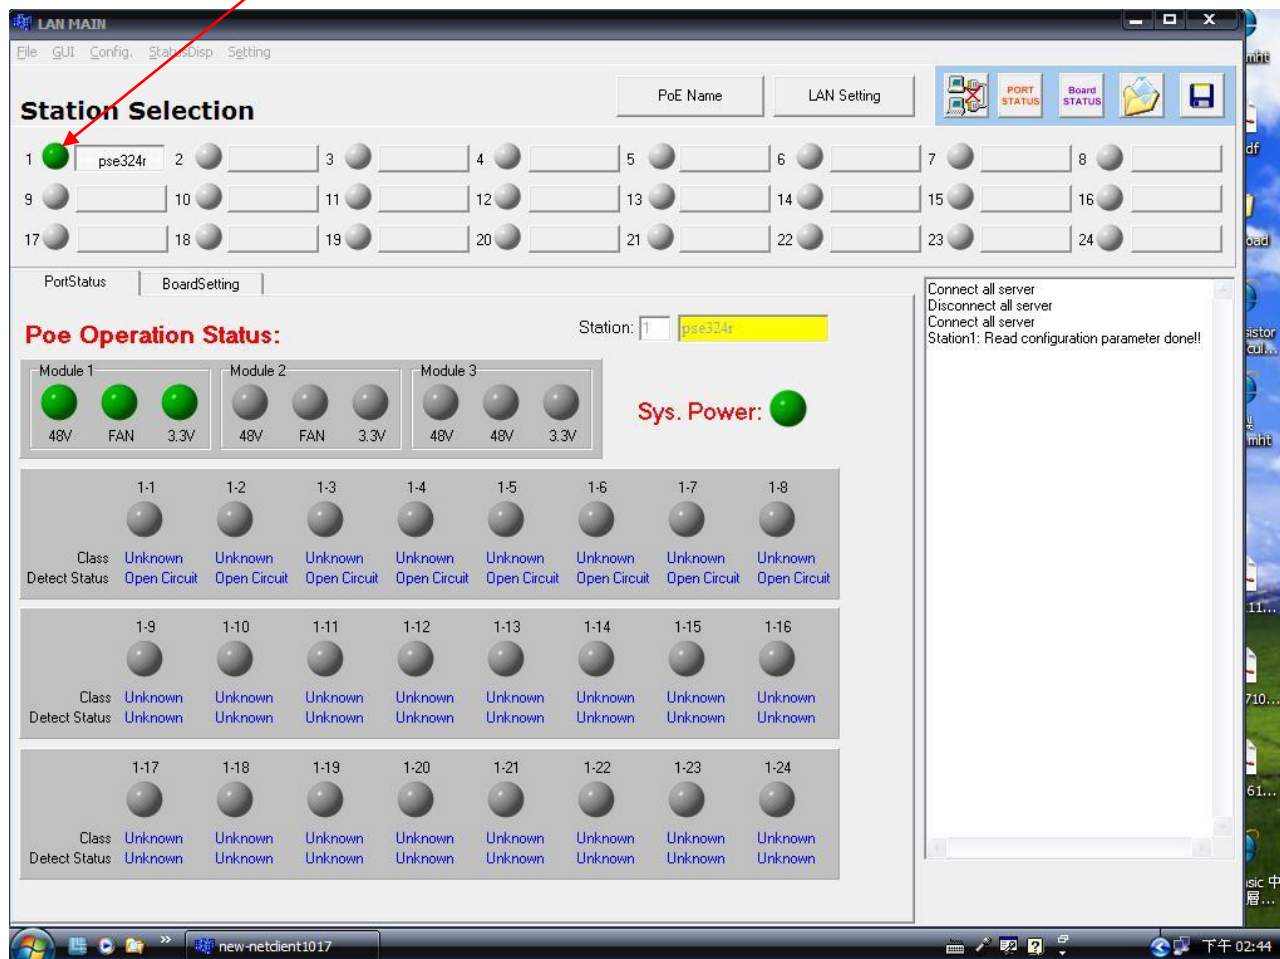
LAN MAIN

File GUI Config. StatusDisp Setting

Station Selection

PoE Name LAN Setting

PORT STATUS Board STATUS

1 pse324r 2 3 4 5 6 7 8
9 10 11 12 13 14 15 16
17 18 19 20 21 22 23 24

PortStatus BoardSetting

Poe Operation Status:

Station: 1 pse324r

Module 1
48V FAN 3.3V

Module 2
48V FAN 3.3V

Module 3
48V 48V 3.3V

Sys. Power:

| | 1-1 | 1-2 | 1-3 | 1-4 | 1-5 | 1-6 | 1-7 | 1-8 |
|---|---|---|---|---|---|---|---|---|
| Class | Unknown | Unknown | Unknown | Unknown | Unknown | Unknown | Unknown | Unknown |
| Detect Status | Open Circuit | Open Circuit | Open Circuit | Open Circuit | Open Circuit | Open Circuit | Open Circuit | Open Circuit |

| | 1-9 | 1-10 | 1-11 | 1-12 | 1-13 | 1-14 | 1-15 | 1-16 |
|---|---|---|---|---|---|---|---|---|
| Class | Unknown | Unknown | Unknown | Unknown | Unknown | Unknown | Unknown | Unknown |
| Detect Status | Unknown | Unknown | Unknown | Unknown | Unknown | Unknown | Unknown | Unknown |

| | 1-17 | 1-18 | 1-19 | 1-20 | 1-21 | 1-22 | 1-23 | 1-24 |
|---|---|---|---|---|---|---|---|---|
| Class | Unknown | Unknown | Unknown | Unknown | Unknown | Unknown | Unknown | Unknown |
| Detect Status | Unknown | Unknown | Unknown | Unknown | Unknown | Unknown | Unknown | Unknown |

Connect all server
Disconnect all server
Connect all server
Station1: Read configuration parameter done!!

mht
df
oad
sistor cul...
mht
11...
710...
61...
isic 中 層...

new-netclient1017

下午 02:44